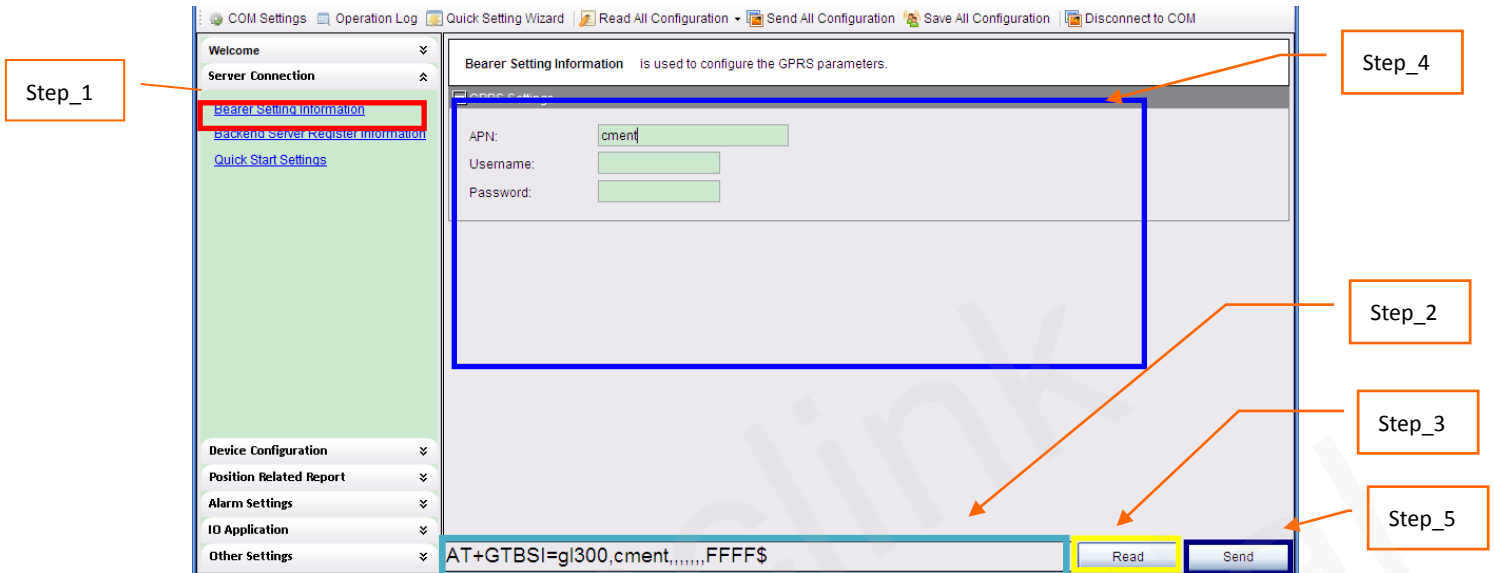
COM Settings Operation Log Quick Setting Wizard Read All Configuration Send All Configuration Save All Configuration Disconnect to COM

Welcome
Server Connection
Bearer Setting Information
Backend Server Register Information
Quick Start Settings

Step_1

Bearer Setting Information is used to configure the GPRS parameters.

Step_4

GPRS Settings
APN: cment
Username:
Password:

Step_2

Step_3

Step_5

Device Configuration
Position Related Report
Alarm Settings
IO Application
Other Settings

AT+GTBSI=gl300,cment,,,,,,,FFFF$

Read
Send

clink